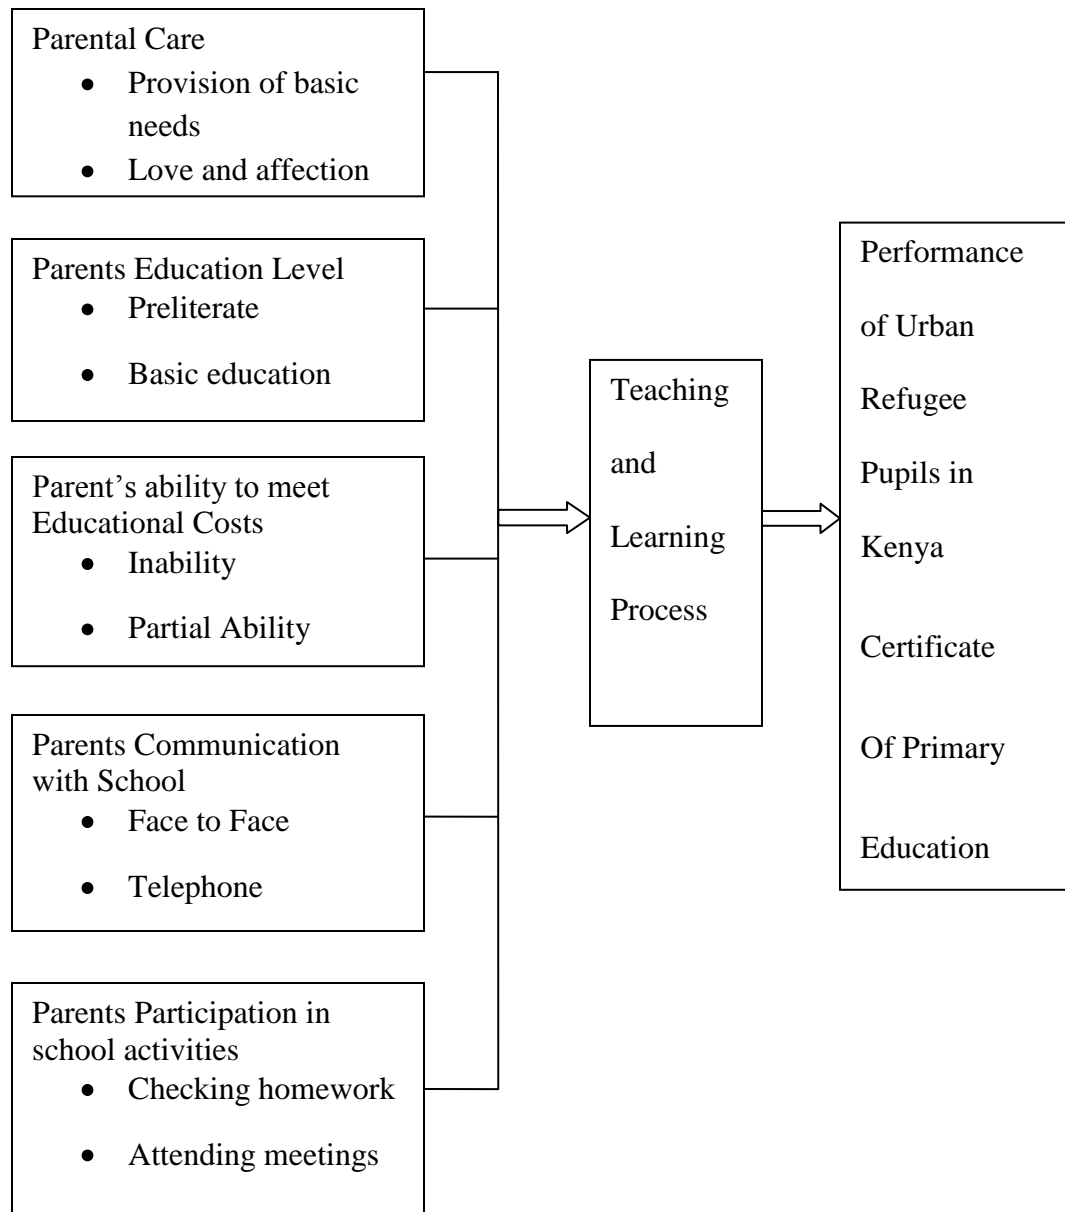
Parental Care
- Provision of basic needs
- Love and affection

Parents Education Level
- Preliterate
- Basic education

Parent's ability to meet Educational Costs
- Inability
- Partial Ability

Parents Communication with School
- Face to Face
- Telephone

Parents Participation in school activities
- Checking homework
- Attending meetings

Teaching and Learning Process

Performance of Urban Refugee Pupils in Kenya Certificate Of Primary Education